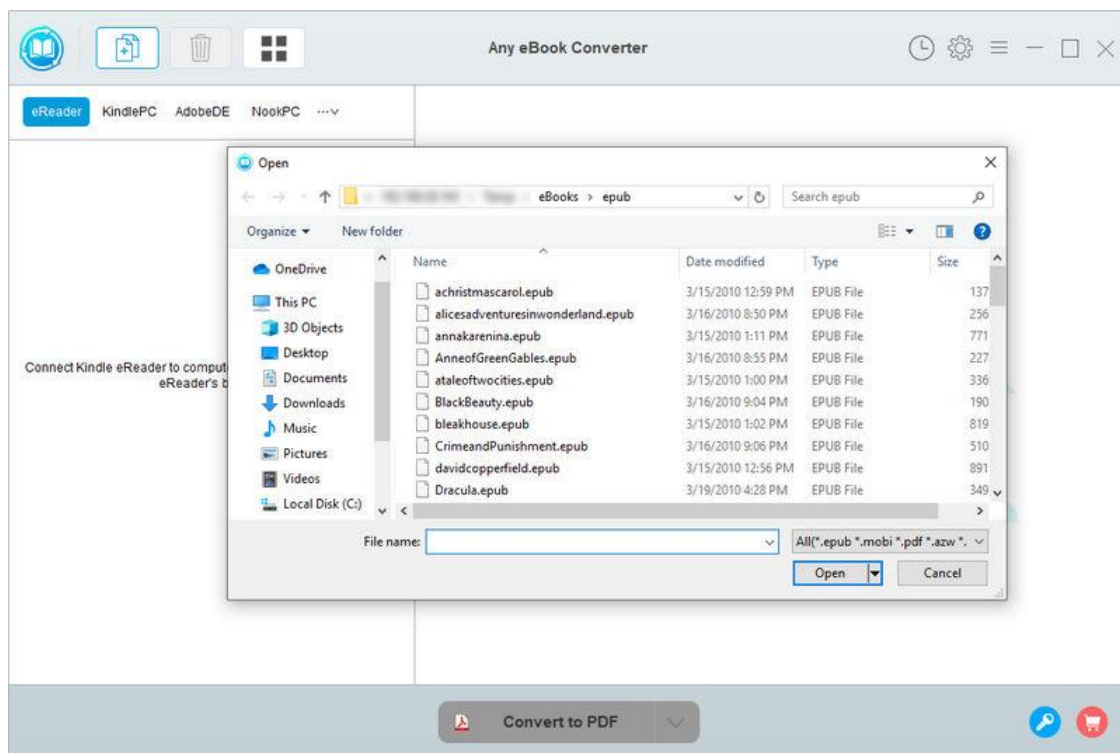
Any eBook Converter

eReader KindlePC AdobeDE NookPC ...

Connect Kindle eReader to comput eReader's b

Open

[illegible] eBooks > epub

Search epub

Organize ▾ New folder

OneDrive
This PC
3D Objects
Desktop
Documents
Downloads
Music
Pictures
Videos
Local Disk (C:)

| Name | Date modified | Type | Size |
|---|---|---|---|
| achristmascarol.epub | 3/15/2010 12:59 PM | EPUB File | 137 |
| alicesadventuresinwonderland.epub | 3/16/2010 8:50 PM | EPUB File | 256 |
| annakarenina.epub | 3/15/2010 1:11 PM | EPUB File | 771 |
| AnneofGreenGables.epub | 3/16/2010 8:55 PM | EPUB File | 227 |
| ataleoftwocities.epub | 3/15/2010 1:00 PM | EPUB File | 336 |
| BlackBeauty.epub | 3/16/2010 9:04 PM | EPUB File | 190 |
| bleakhouse.epub | 3/15/2010 1:02 PM | EPUB File | 819 |
| CrimeandPunishment.epub | 3/16/2010 9:06 PM | EPUB File | 510 |
| davidcopperfield.epub | 3/15/2010 12:56 PM | EPUB File | 891 |
| Dracula.epub | 3/19/2010 4:28 PM | EPUB File | 349 |

File name:

All(*.epub *.mobi *.pdf *.azw *.

Open

Cancel

Convert to PDF